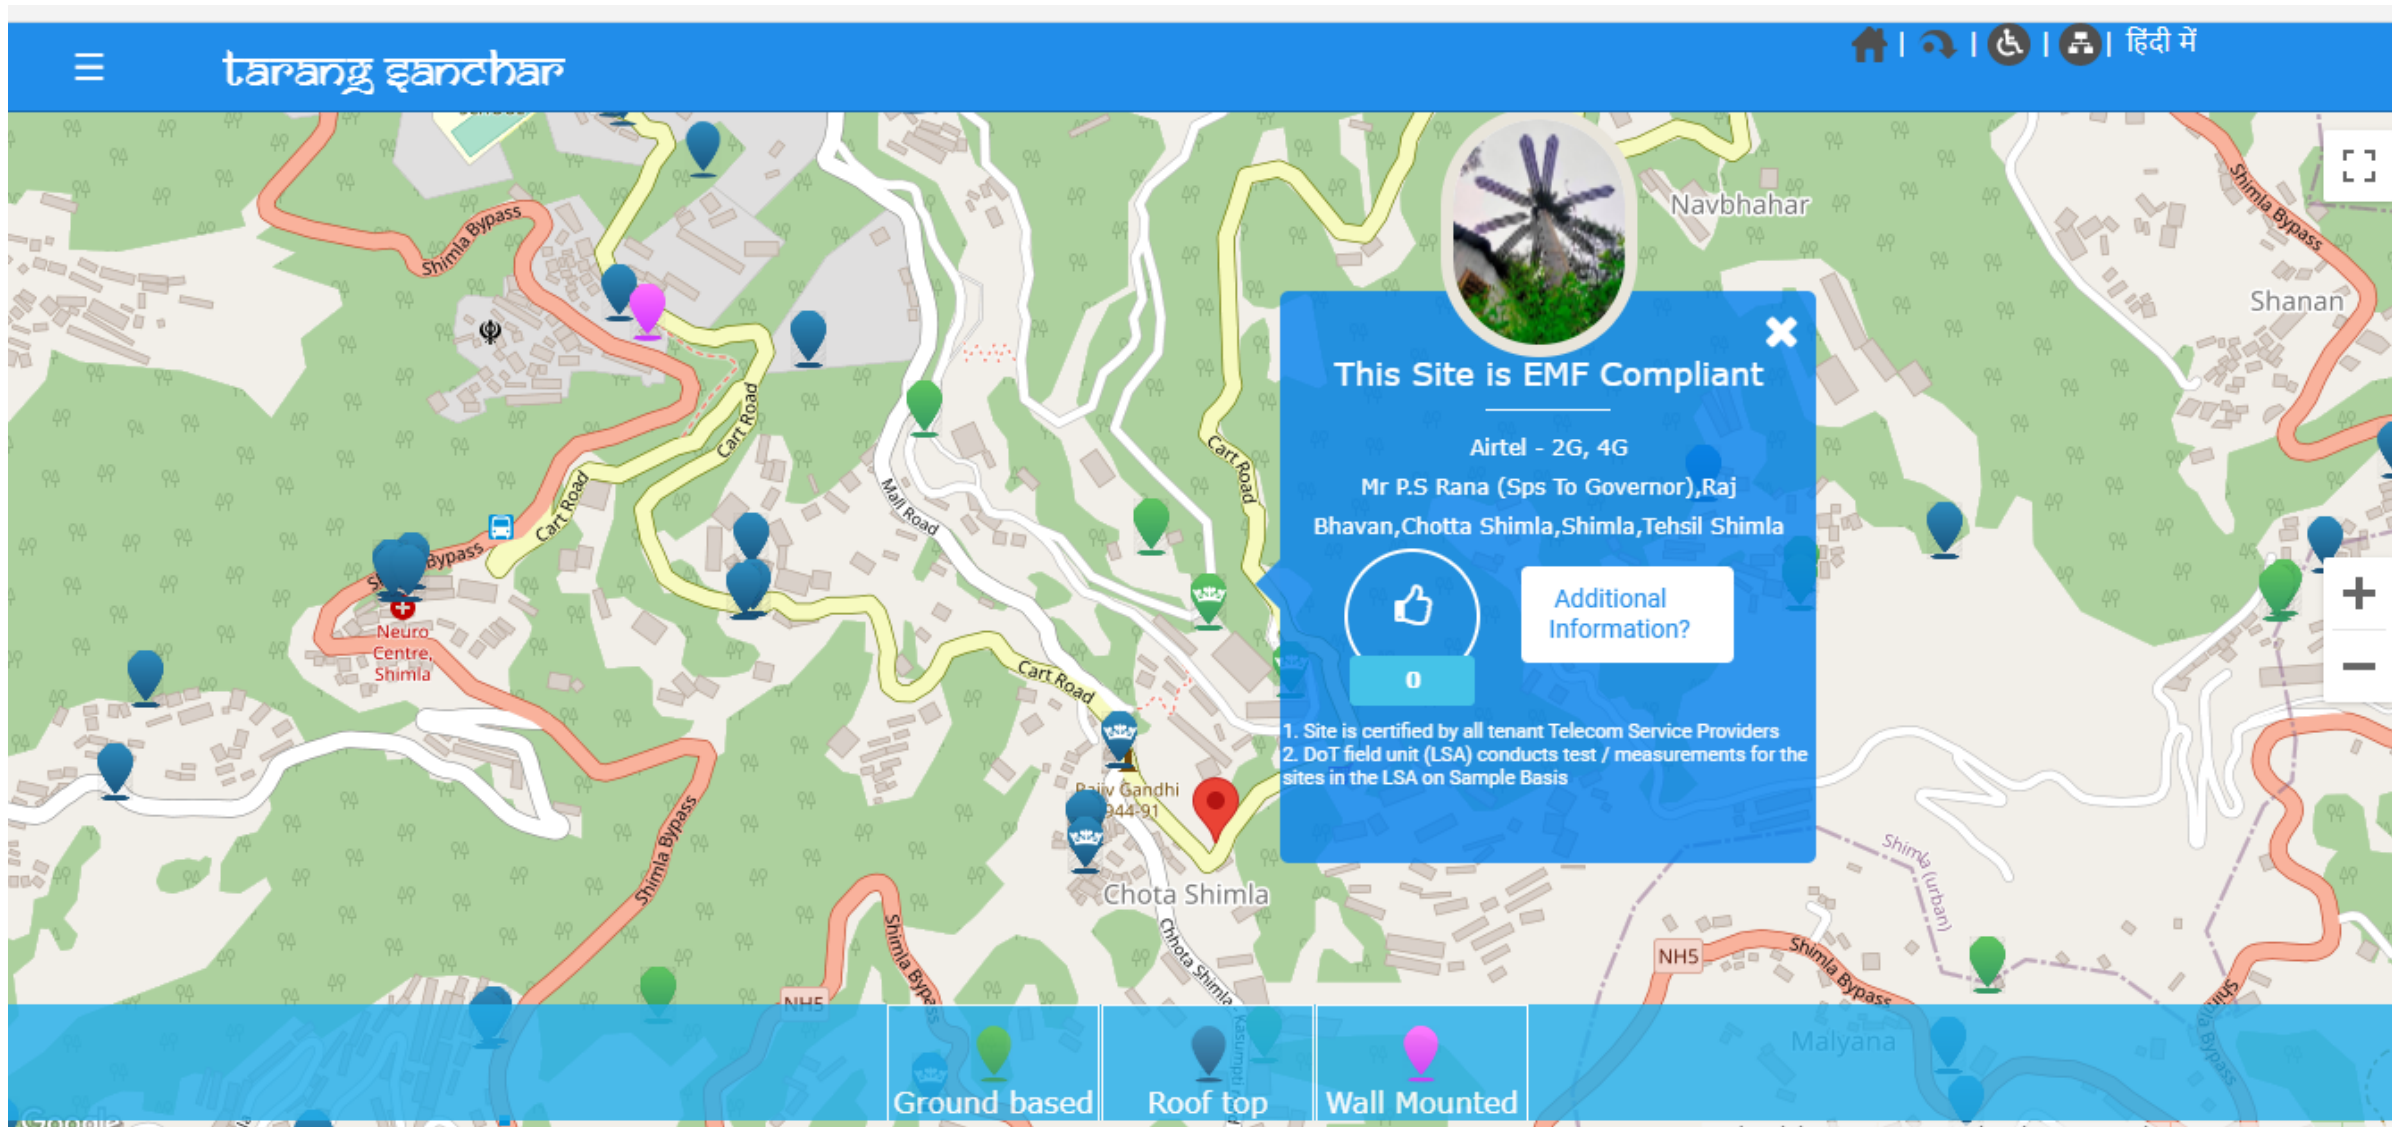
tarang sanchar

| हिंदी में

Navbhahar

Shanan

Shimla Bypass

Shimla Bypass

Cart Road

Cart Road

Mall Road

Cart Road

Bypass

Neuro Centre, Shimla

Cart Road

Rajiv Gandhi 1944-91

Chota Shimla

Shimla Bypass

Shimla Bypass

Chhota Shimla

NH5

NH5

Shimla Bypass

Shimla (urban)

Malyana

This Site is EMF Compliant

Airtel - 2G, 4G

Mr P.S Rana (Sps To Governor),Raj Bhavan,Chotta Shimla,Shimla,Tehsil Shimla

0

Additional Information?

1. Site is certified by all tenant Telecom Service Providers
2. DoT field unit (LSA) conducts test / measurements for the sites in the LSA on Sample Basis

Ground based

Roof top

Wall Mounted

Google